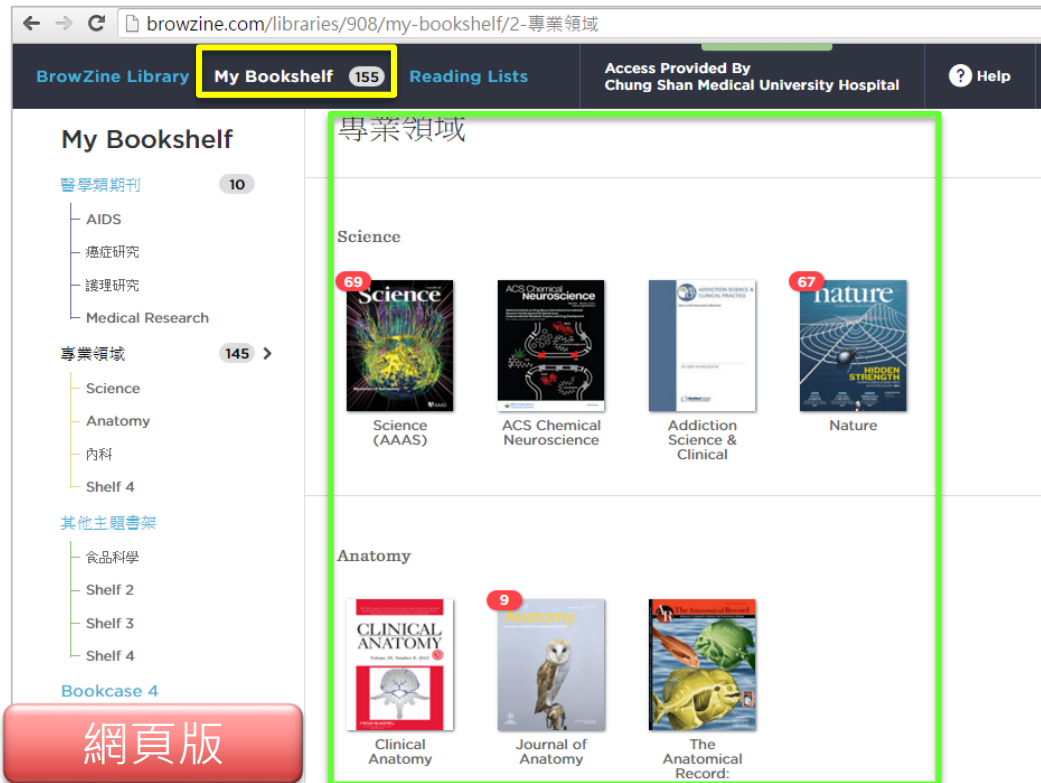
browzine.com/libraries/908/my-bookshelf/2-專業領域

BrowZine Library
My Bookshelf 155
Reading Lists
Access Provided By
Chung Shan Medical University Hospital
Help

My Bookshelf

醫學類期刊 10
AIDS
癌症研究
護理研究
Medical Research
專業領域 145
Science
Anatomy
內科
Shelf 4
其他主題書架
食品科學
Shelf 2
Shelf 3
Shelf 4
Bookcase 4

網頁版

專業領域

Science

69
Science
Science (AAAS)

ACS Chemical Neuroscience
ACS Chemical Neuroscience

ADDICTION SCIENCE & CLINICAL PRACTICE
Addiction Science & Clinical

67
nature
HIDDEN STRENGTH
Nature

Anatomy

CLINICAL ANATOMY
Clinical Anatomy

9
Anatomy
Journal of Anatomy

The Anatomical Record
The Anatomical Record: